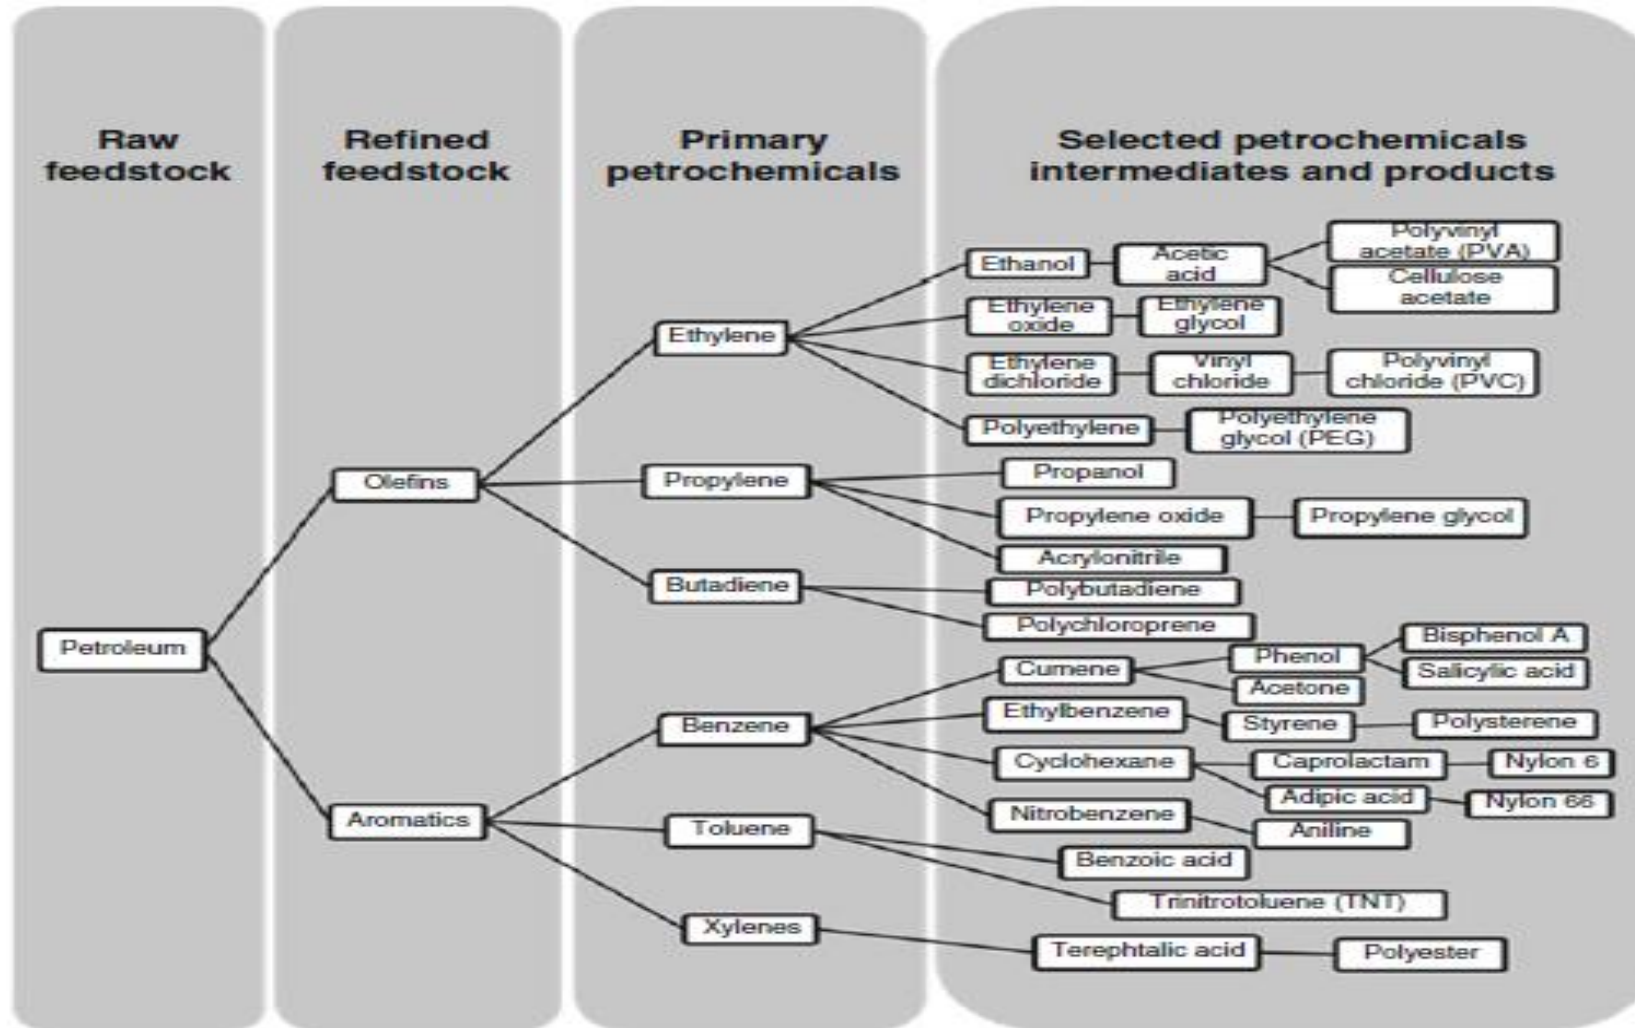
Raw feedstock

Refined feedstock

Primary petrochemicals

Selected petrochemicals intermediates and products

Petroleum

Olefins

Aromatics

Ethylene

Propylene

Butadiene

Benzene

Toluene

Xylenes

Ethanol

Acetic acid

Polyvinyl acetate (PVA)

Cellulose acetate

Ethylene oxide

Ethylene glycol

Ethylene dichloride

Vinyl chloride

Polyvinyl chloride (PVC)

Polyethylene

Polyethylene glycol (PEG)

Propanol

Propylene oxide

Propylene glycol

Acrylonitrile

Polybutadiene

Polychloroprene

Cumene

Phenol

Bisphenol A

Salicylic acid

Acetone

Ethylbenzene

Styrene

Polysterene

Cyclohexane

Caprolactam

Nylon 6

Adipic acid

Nylon 66

Nitrobenzene

Aniline

Benzoic acid

Trinitrotoluene (TNT)

Terephtalic acid

Polyester